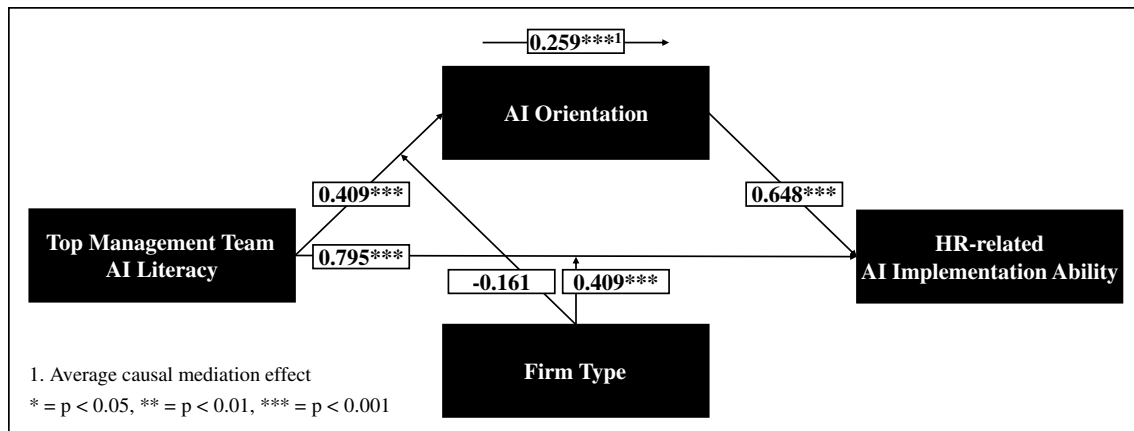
0.259***¹

AI Orientation

0.409***

0.648***

Top Management Team AI Literacy

0.795***

HR-related AI Implementation Ability

-0.161

0.409***

Firm Type

1. Average causal mediation effect

* = p < 0.05, ** = p < 0.01, *** = p < 0.001